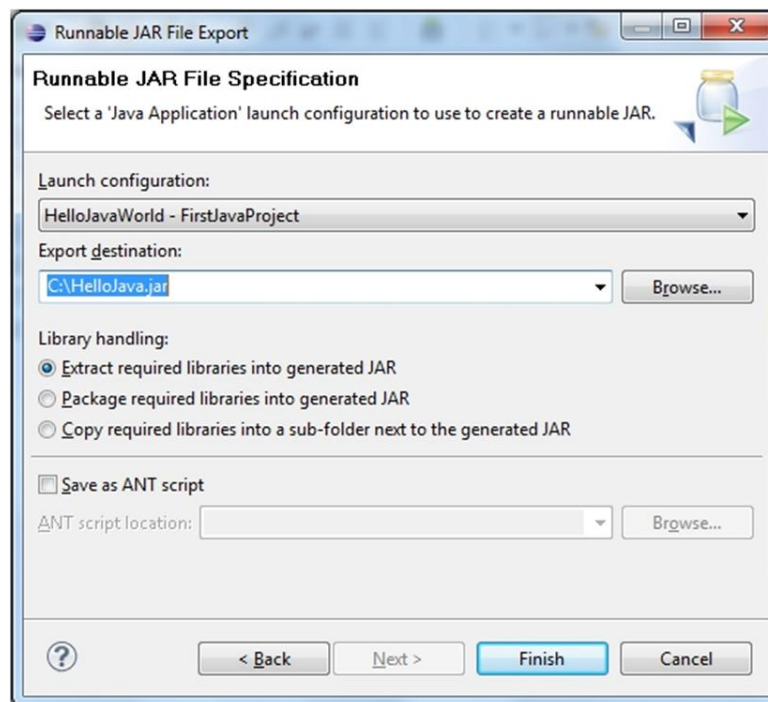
Runnable JAR File Export

Runnable JAR File Specification

Select a 'Java Application' launch configuration to use to create a runnable JAR.

Launch configuration:

HelloJavaWorld - FirstJavaProject

Export destination:

C:\HelloJava.jar

Browse...

Library handling:

Extract required libraries into generated JAR

Package required libraries into generated JAR

Copy required libraries into a sub-folder next to the generated JAR

Save as ANT script

ANT script location:

Browse...

?

< Back

Next >

Finish

Cancel